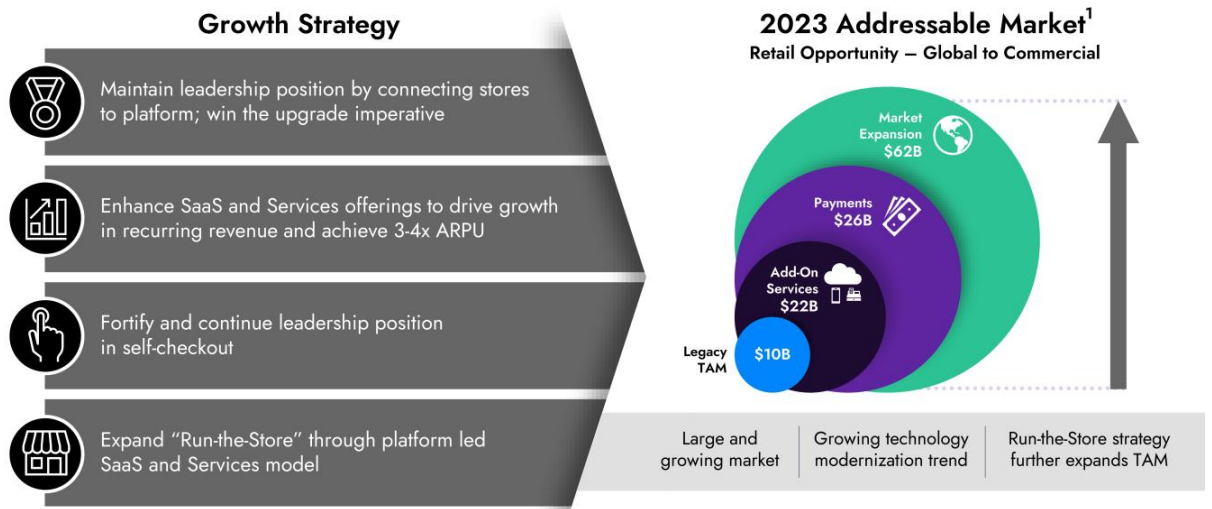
Growth Strategy

Maintain leadership position by connecting stores to platform; win the upgrade imperative

Enhance SaaS and Services offerings to drive growth in recurring revenue and achieve 3-4x ARPU

Fortify and continue leadership position in self-checkout

Expand "Run-the-Store" through platform led SaaS and Services model

2023 Addressable Market$^1$

Retail Opportunity – Global to Commercial

Market Expansion $62B

Payments $26B

Add-On Services $22B

Legacy TAM

$10B

Large and growing market

Growing technology modernization trend

Run-the-Store strategy further expands TAM